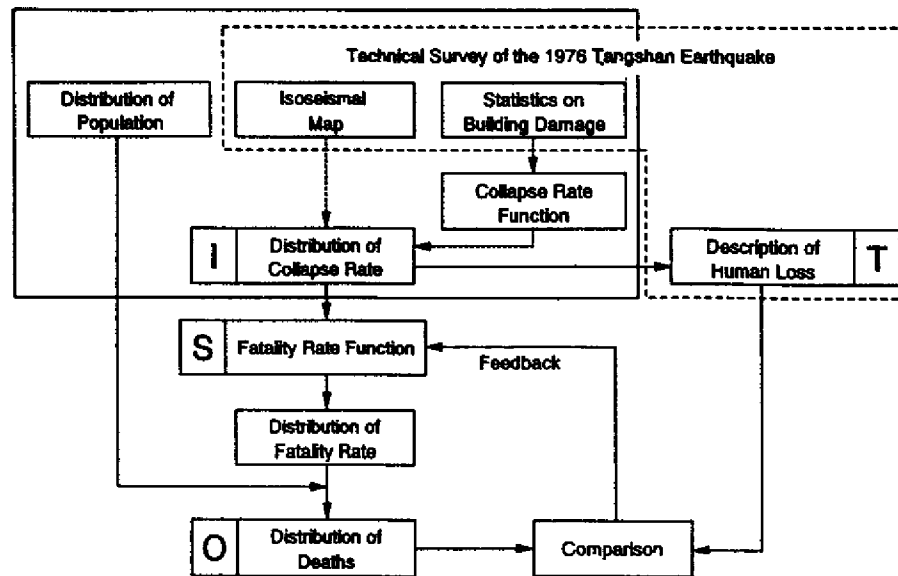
Technical Survey of the 1976 Tangshan Earthquake

Distribution of Population

Isoseismal Map

Statistics on Building Damage

Collapse Rate Function

I

Distribution of Collapse Rate

Description of Human Loss

T

S

Fatality Rate Function

Feedback

Distribution of Fatality Rate

O

Distribution of Deaths

Comparison